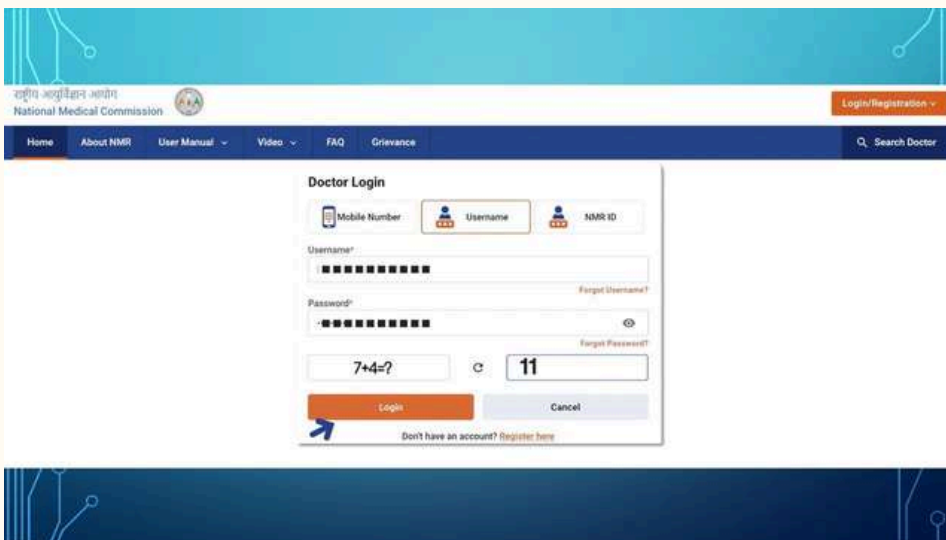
राष्ट्रीय आयुर्विज्ञान आयोग
National Medical Commission

Login/Registration

Home About NMR User Manual Video FAQ Grievance

Search Doctor

Doctor Login

Mobile Number Username NMR ID

Username*

••••••••••

Forgot Username?

Password*

••••••••••

Forgot Password?

7+4=?

11

Login Cancel

Don't have an account? Register here